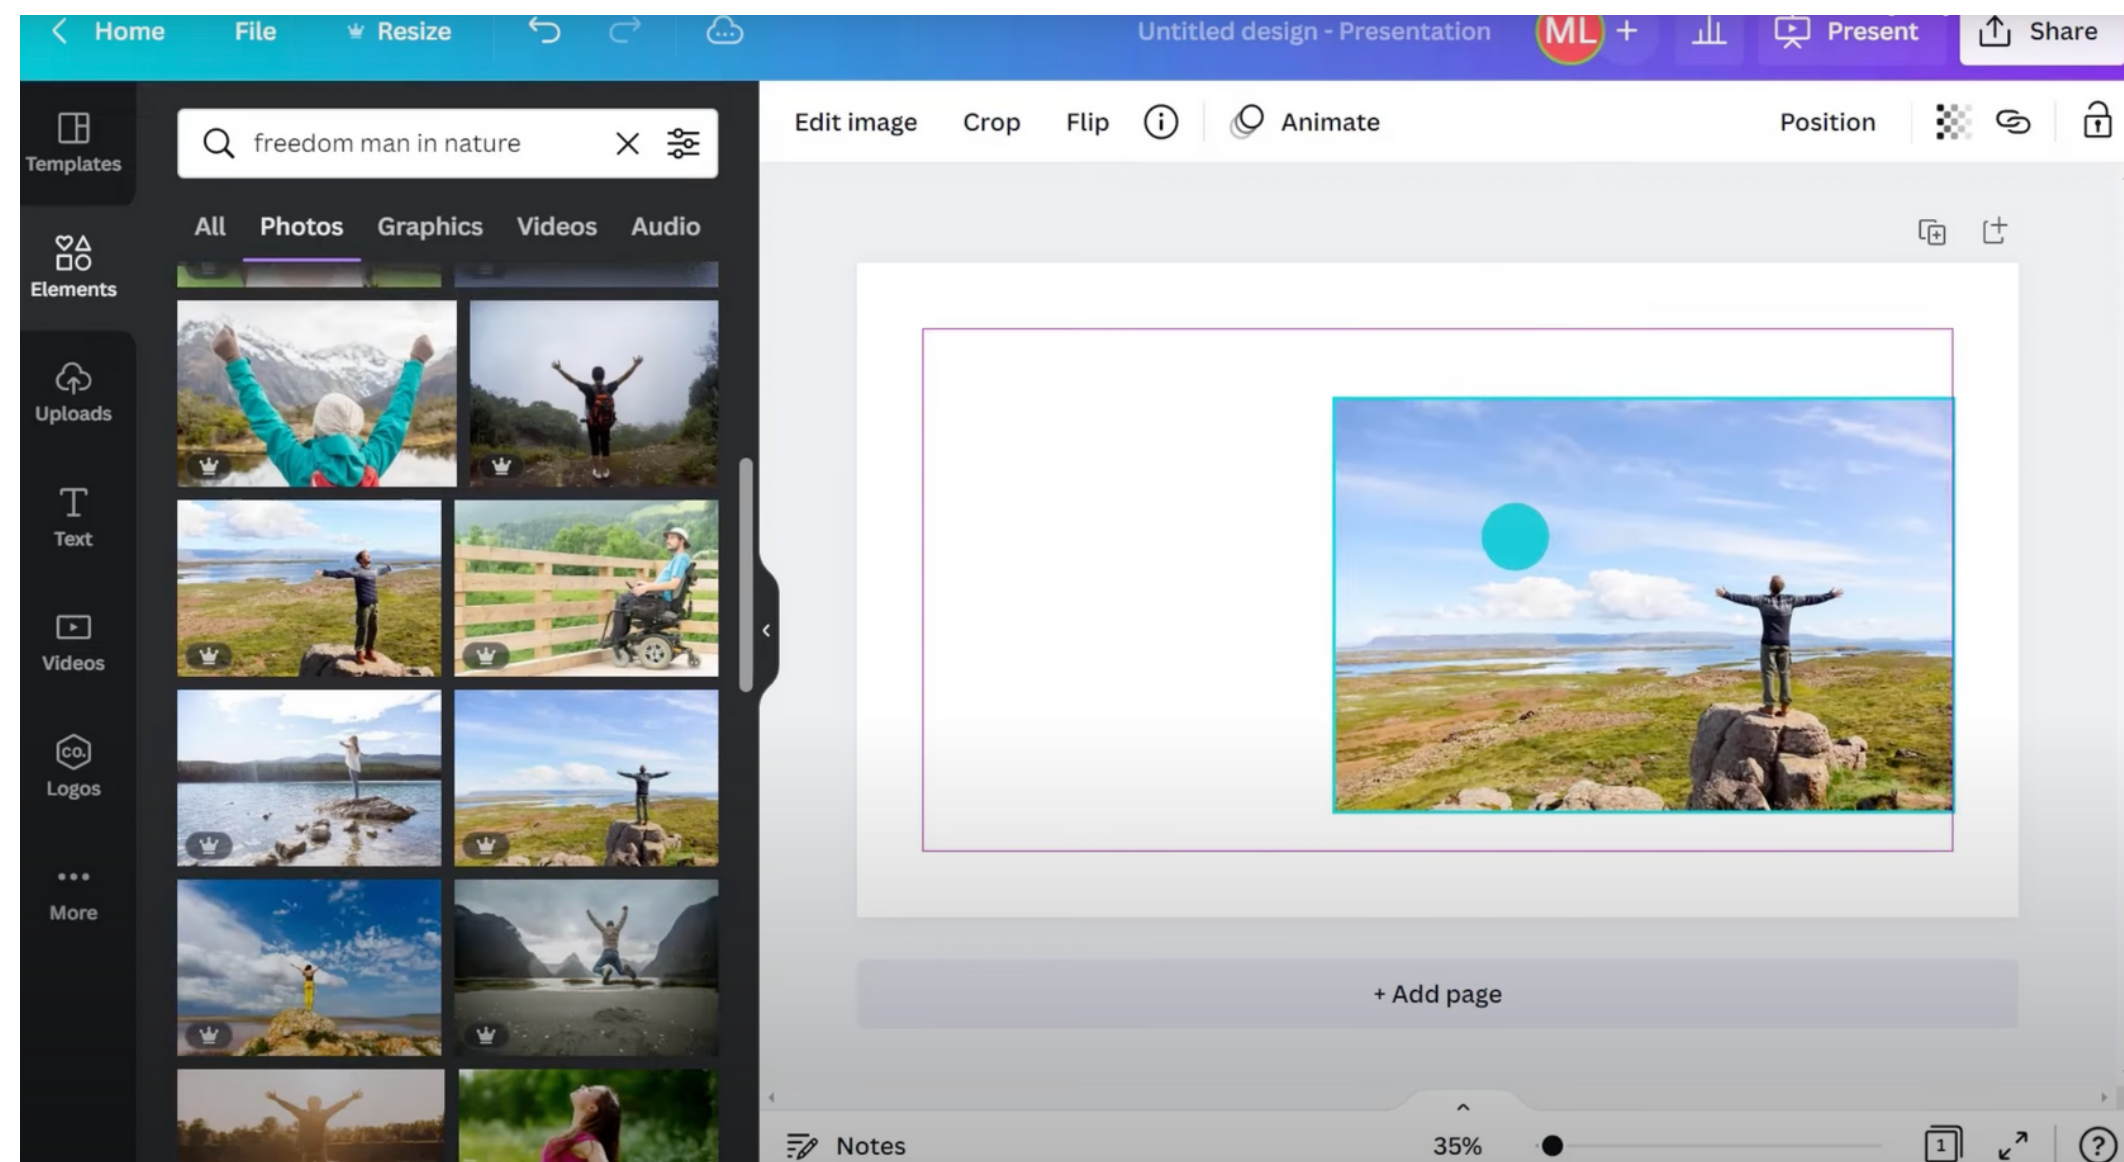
Home File Resize

Untitled design - Presentation

ML +

Present

Share

Templates

Elements

Uploads

Text

Videos

Logos

More

freedom man in nature

All Photos Graphics Videos Audio

Edit image Crop Flip

Animate

Position

+ Add page

Notes

35%

1

?